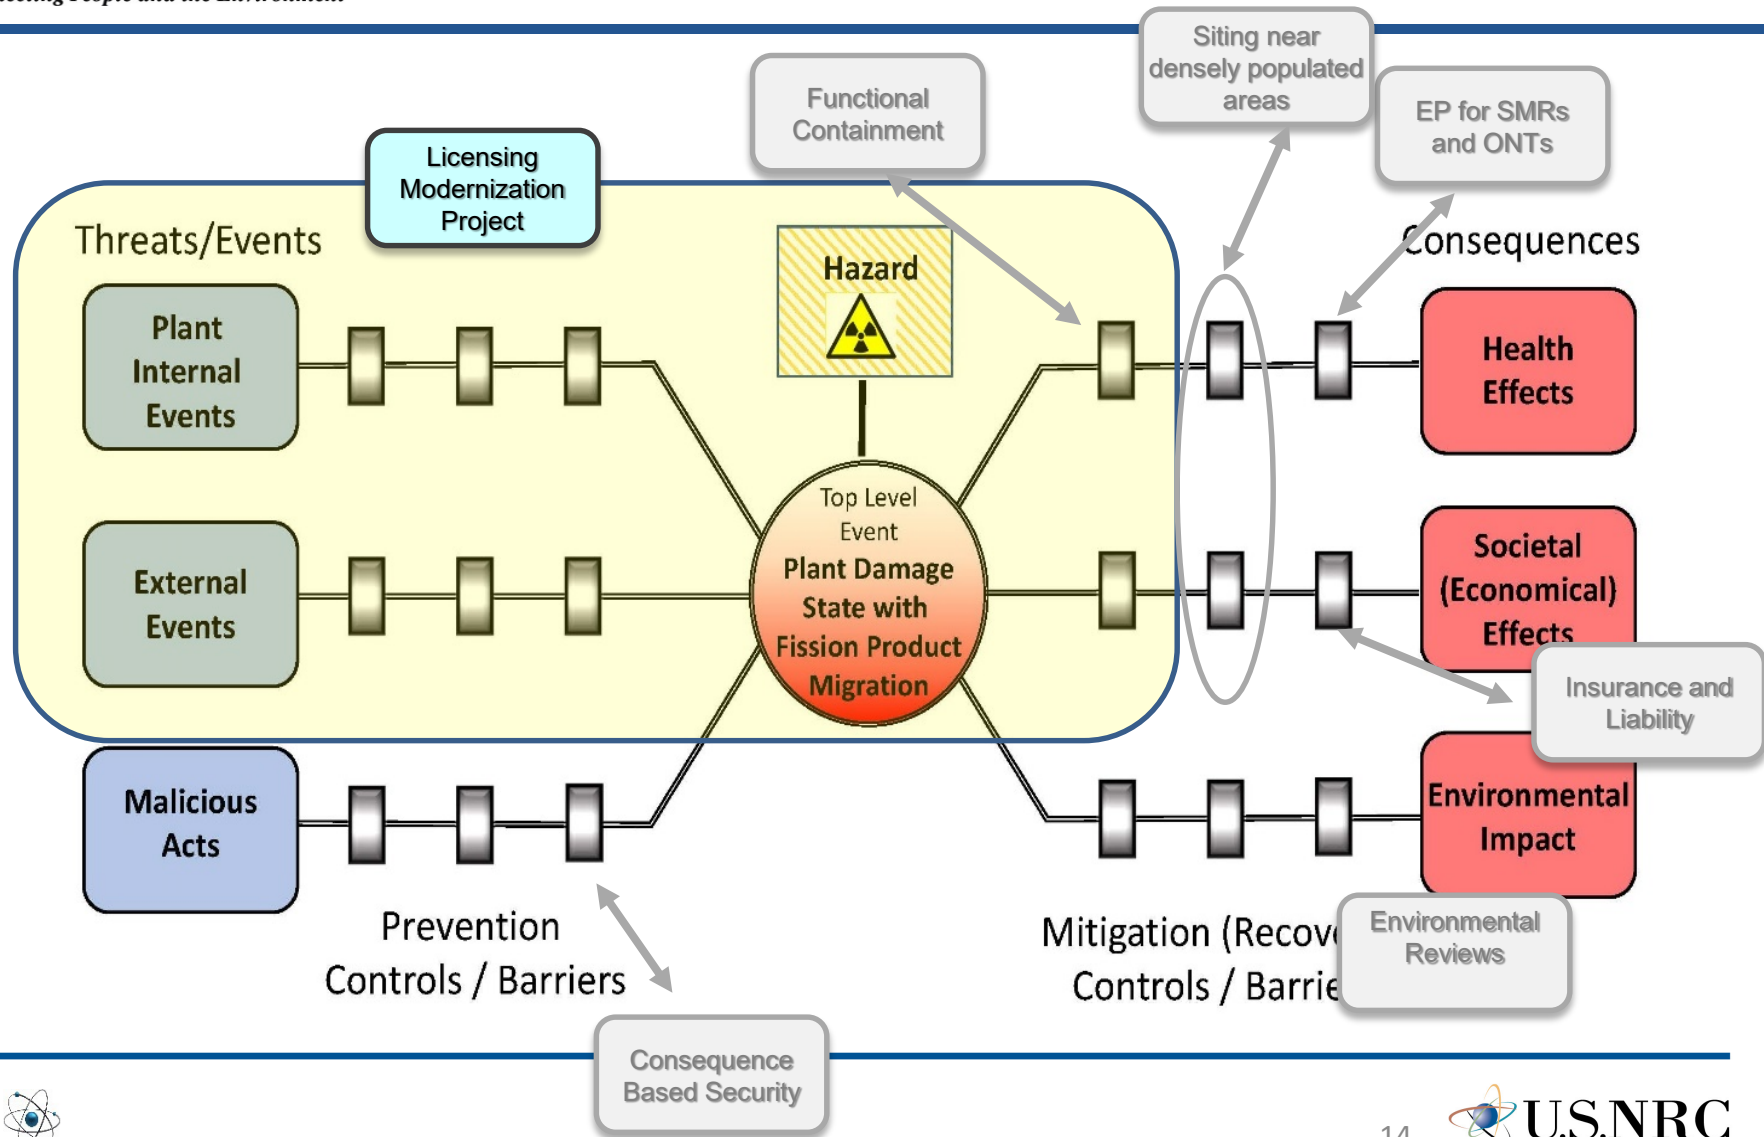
Threats/Events

Licensing Modernization Project

Functional Containment

Siting near densely populated areas

EP for SMRs and ONTs

Consequences

Hazard

Plant Internal Events

External Events

Malicious Acts

Top Level Event

Plant Damage State with Fission Product Migration

Health Effects

Societal (Economical) Effects

Insurance and Liability

Environmental Impact

Prevention Controls / Barriers

Mitigation (Recov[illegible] Controls / Barrie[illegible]

Environmental Reviews

Consequence Based Security

14

U.S.NRC